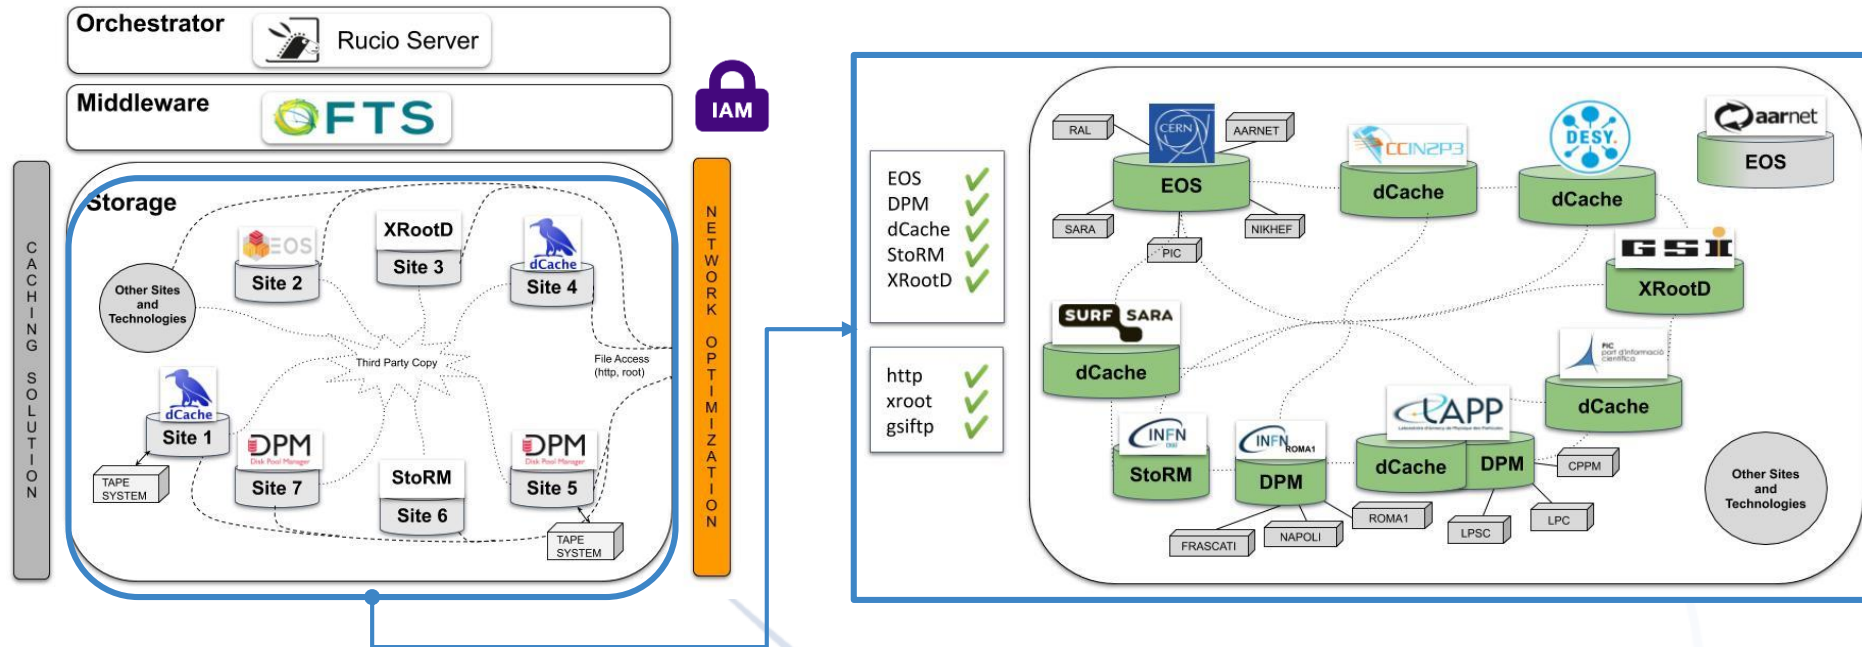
Orchestrator

Rucio Server

Middleware

FTS

IAM

CACHING SOLUTION

NETWORK OPTIMIZATION

Storage

Other Sites and Technologies

EOS

Site 2

XRootD

Site 3

dCache

Site 4

Third Party Copy

File Access (http, root)

dCache

Site 1

TAPE SYSTEM

DPM Disk Pool Manager

Site 7

StoRM

Site 6

DPM Disk Pool Manager

Site 5

TAPE SYSTEM

EOS ✔
DPM ✔
dCache ✔
StoRM ✔
XRootD ✔

http ✔
xroot ✔
gsiftp ✔

RAL

CERN

AARNET

EOS

SARA

NIKHEF

PIC

CCIN2P3

dCache

DESY.

dCache

aarnet

EOS

GSI

XRootD

SURF SARA

dCache

PIC port d'informació científica

dCache

INFN

StoRM

INFN ROMA1

DPM

LAPP

dCache

DPM

CPPM

ROMA1

FRASCATI

NAPOLI

LPSC

LPC

Other Sites and Technologies